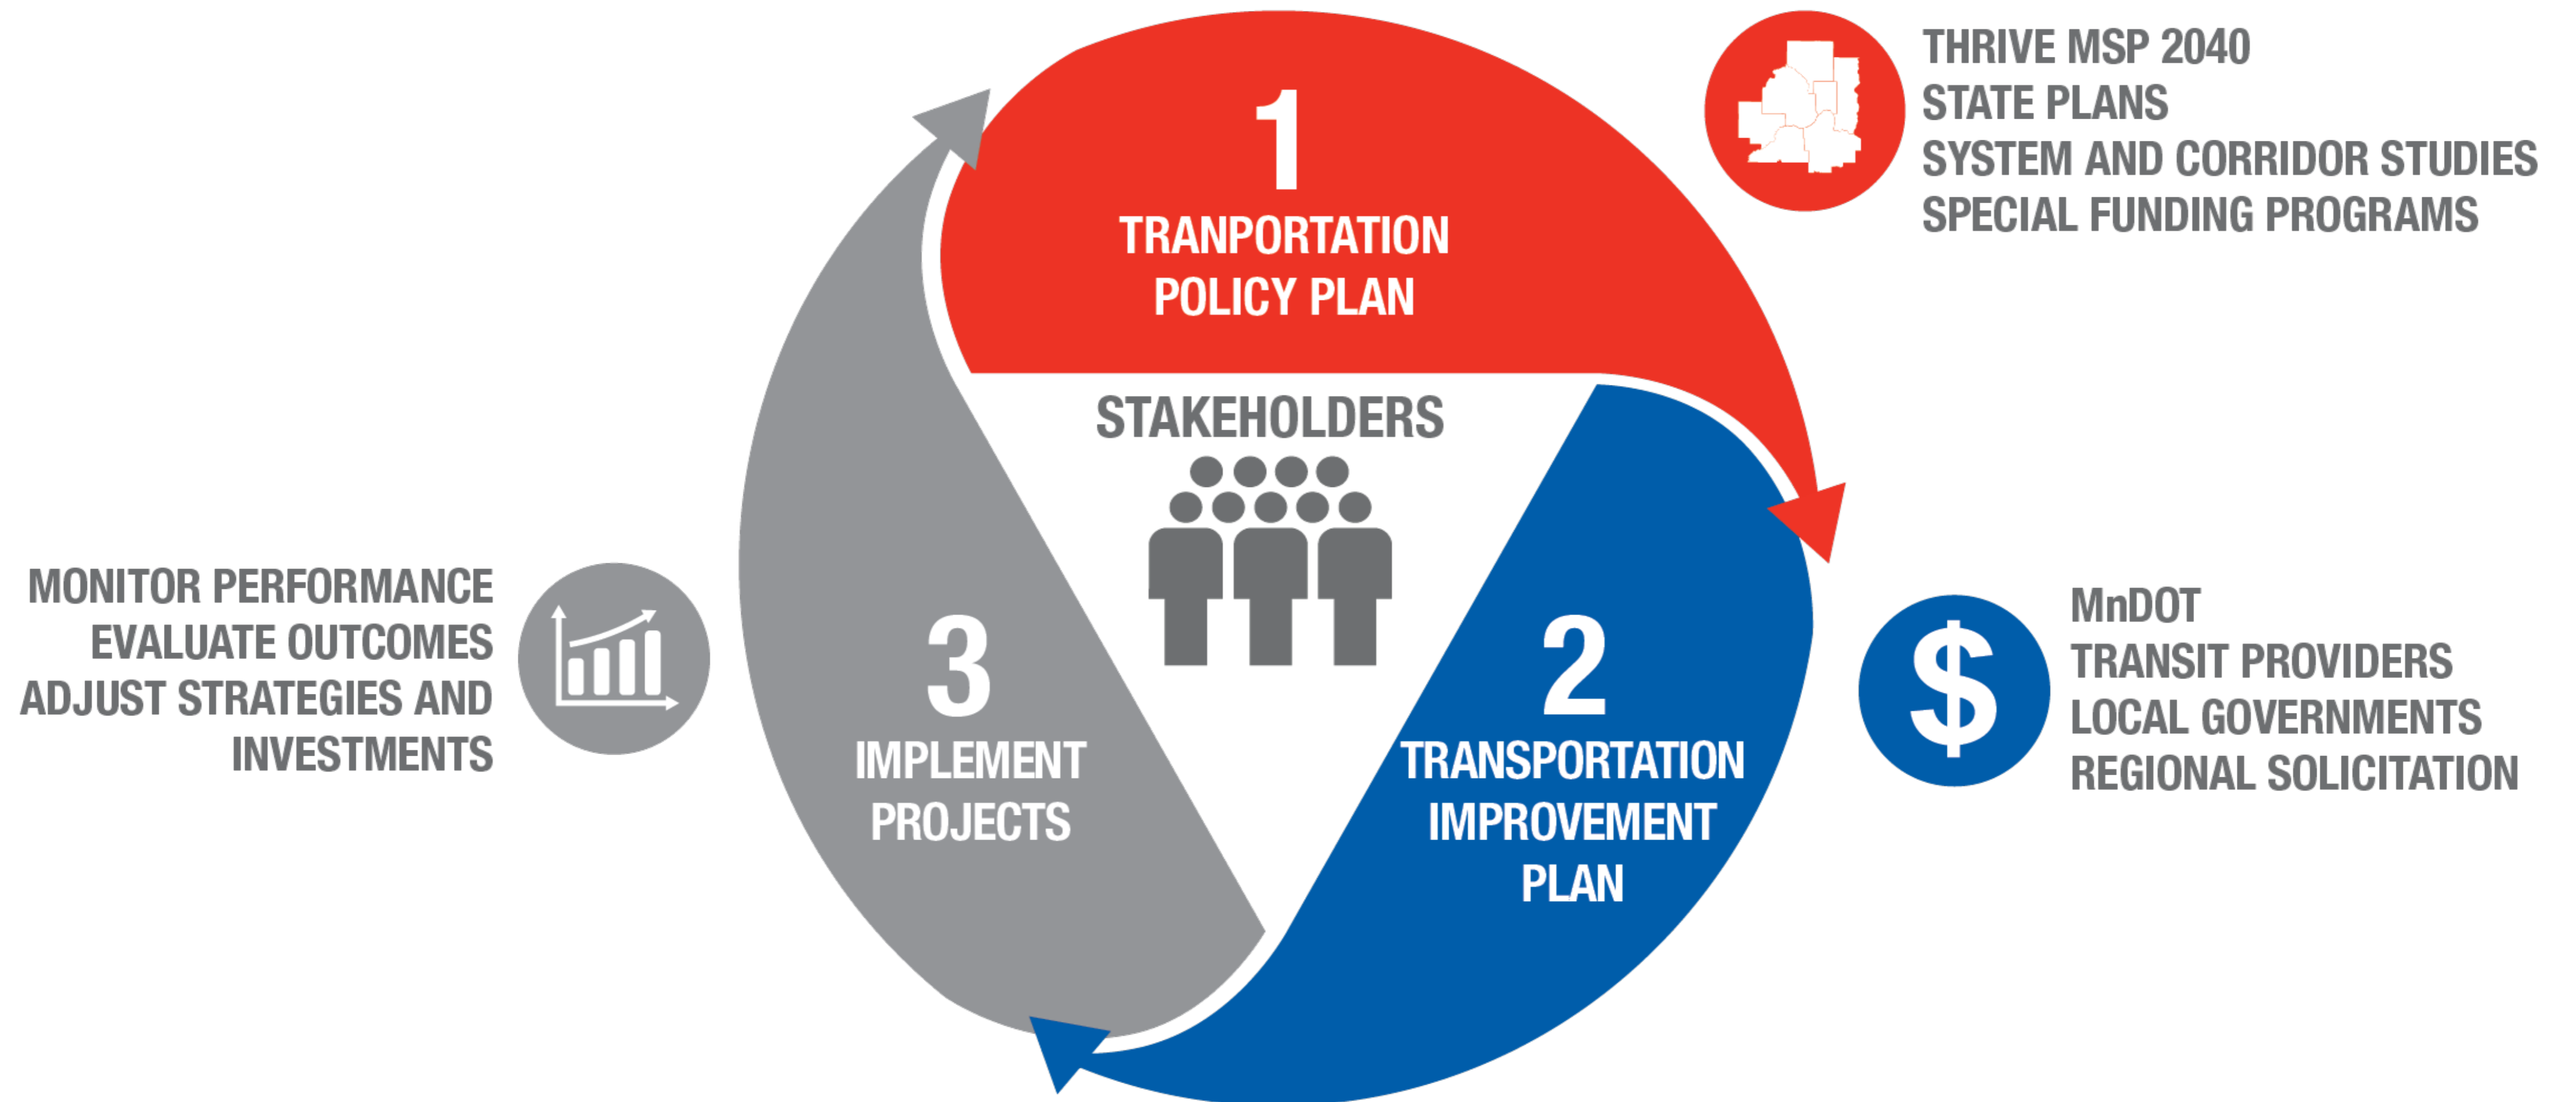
1
TRANPORTATION POLICY PLAN

THRIVE MSP 2040
STATE PLANS
SYSTEM AND CORRIDOR STUDIES
SPECIAL FUNDING PROGRAMS

STAKEHOLDERS

2
TRANSPORTATION IMPROVEMENT PLAN

$

MnDOT
TRANSIT PROVIDERS
LOCAL GOVERNMENTS
REGIONAL SOLICITATION

3
IMPLEMENT PROJECTS

MONITOR PERFORMANCE
EVALUATE OUTCOMES
ADJUST STRATEGIES AND INVESTMENTS